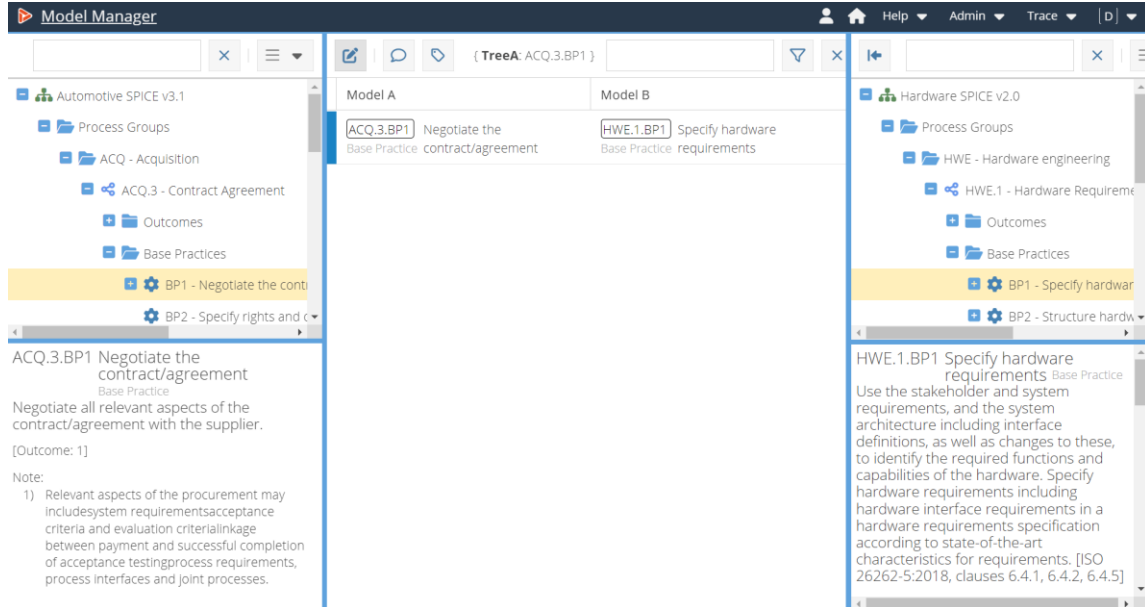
Model Manager

Help ▾ Admin ▾ Trace ▾ D ▾

Automotive SPICE v3.1
Process Groups
ACQ - Acquisition
ACQ.3 - Contract Agreement
Outcomes
Base Practices
BP1 - Negotiate the contr
BP2 - Specify rights and c

ACQ.3.BP1 Negotiate the contract/agreement
Base Practice
Negotiate all relevant aspects of the contract/agreement with the supplier.

[Outcome: 1]

Note:
1) Relevant aspects of the procurement may includesystem requirementsacceptance criteria and evaluation criterialinkage between payment and successful completion of acceptance testingprocess requirements, process interfaces and joint processes.

{ TreeA: ACQ.3.BP1 }

| Model A | Model B |
|---|---|
| ACQ.3.BP1 Negotiate the Base Practice contract/agreement | HWE.1.BP1 Specify hardware Base Practice requirements |

Hardware SPICE v2.0
Process Groups
HWE - Hardware engineering
HWE.1 - Hardware Requireme
Outcomes
Base Practices
BP1 - Specify hardwar
BP2 - Structure hardw

HWE.1.BP1 Specify hardware requirements Base Practice
Use the stakeholder and system requirements, and the system architecture including interface definitions, as well as changes to these, to identify the required functions and capabilities of the hardware. Specify hardware requirements including hardware interface requirements in a hardware requirements specification according to state-of-the-art characteristics for requirements. [ISO 26262-5:2018, clauses 6.4.1, 6.4.2, 6.4.5]